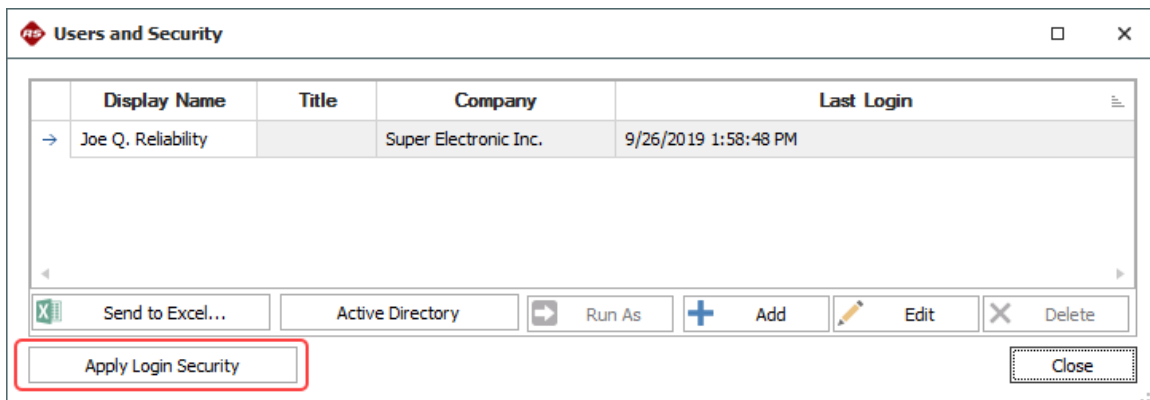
Users and Security

| | Display Name | Title | Company | Last Login |
|---|---|---|---|---|
| → | Joe Q. Reliability | | Super Electronic Inc. | 9/26/2019 1:58:48 PM |

Send to Excel...
Active Directory
Run As
Add
Edit
Delete

Apply Login Security
Close